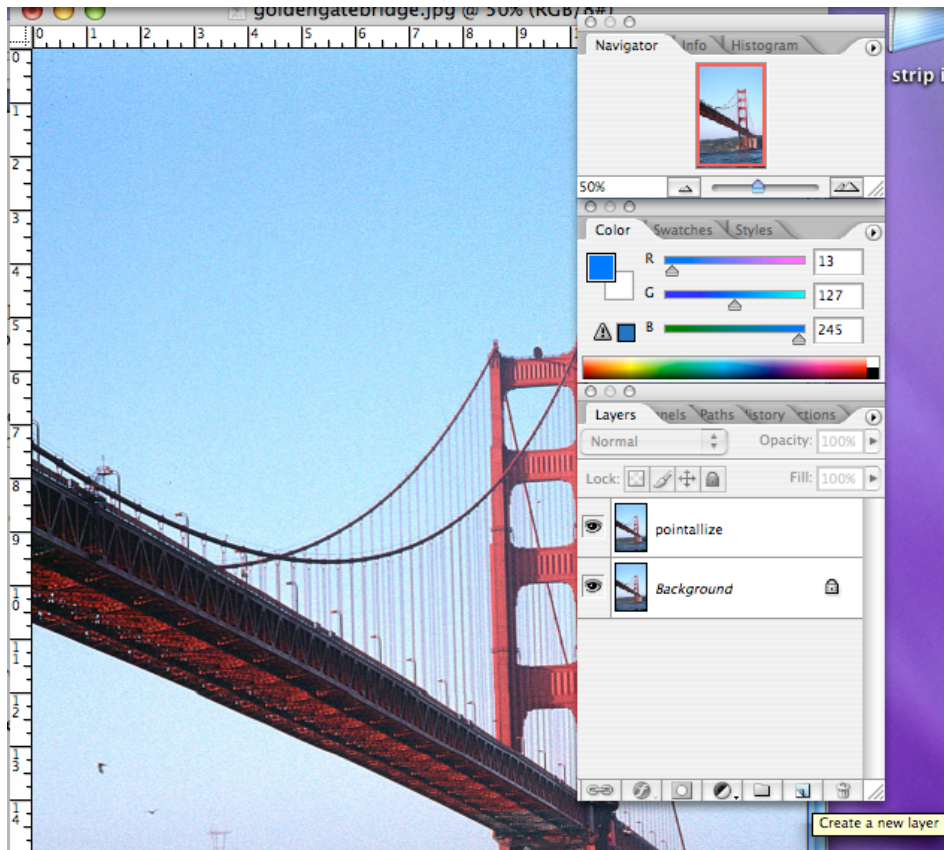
goldengatebridge.jpg @ 50% (RGB/8#)

strip i

Navigator Info Histogram

50%

Color Swatches Styles

R 13
G 127
B 245

Layers nels Paths istory ctions

Normal Opacity: 100%

Lock: Fill: 100%

pointallize

Background

Create a new layer

0 1 2 3 4 5 6 7 8 9